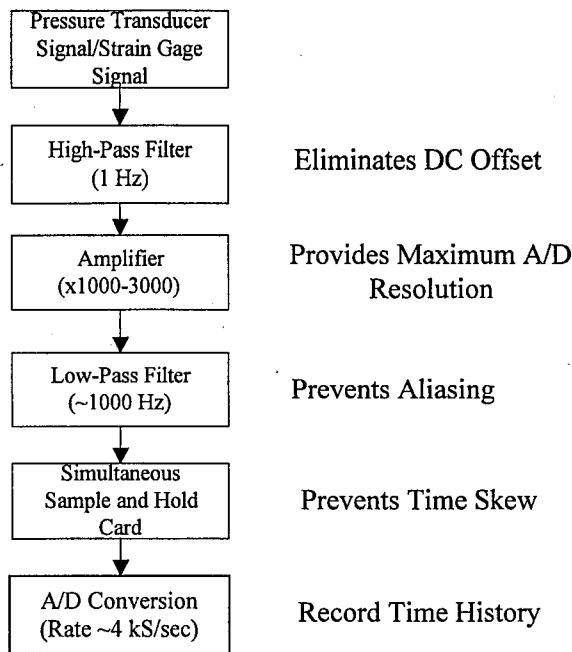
Pressure Transducer Signal/Strain Gage Signal

High-Pass Filter (1 Hz)

Eliminates DC Offset

Amplifier (x1000-3000)

Provides Maximum A/D Resolution

Low-Pass Filter (~1000 Hz)

Prevents Aliasing

Simultaneous Sample and Hold Card

Prevents Time Skew

A/D Conversion (Rate ~4 kS/sec)

Record Time History